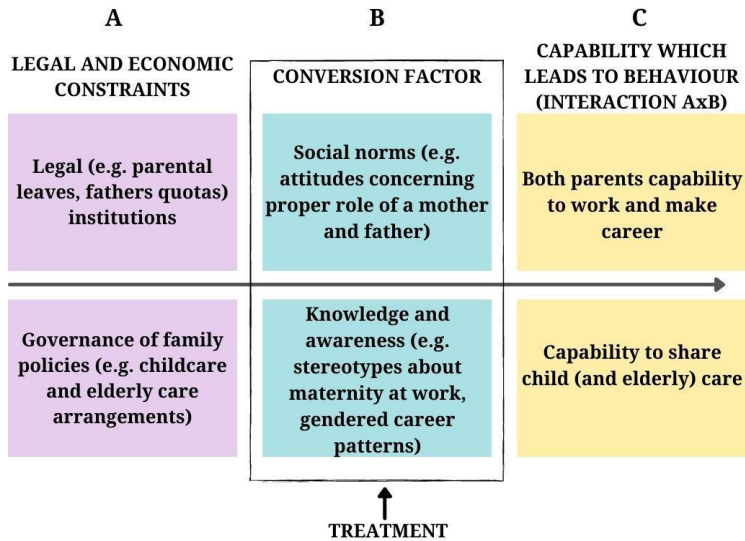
A

LEGAL AND ECONOMIC CONSTRAINTS

Legal (e.g. parental leaves, fathers quotas) institutions

Governance of family policies (e.g. childcare and elderly care arrangements)

B

CONVERSION FACTOR

Social norms (e.g. attitudes concerning proper role of a mother and father)

Knowledge and awareness (e.g. stereotypes about maternity at work, gendered career patterns)

TREATMENT

C

CAPABILITY WHICH LEADS TO BEHAVIOUR (INTERACTION AxB)

Both parents capability to work and make career

Capability to share child (and elderly) care